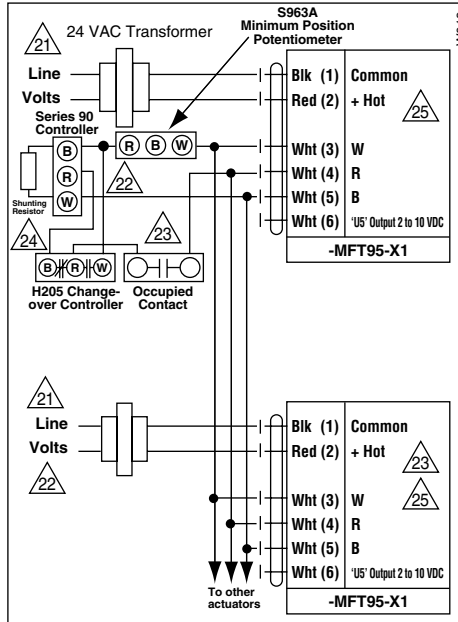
21 24 VAC Transformer

S963A Minimum Position Potentiometer

Line

Volts

Series 90 Controller

B

R

W

Shunting Resistor

24

R B W

22

23

B R W

H205 Changeover Controller

Occupied Contact

Blk (1) Common

Red (2) + Hot

25

Wht (3) W

Wht (4) R

Wht (5) B

Wht (6) 'U5' Output 2 to 10 VDC

-MFT95-X1

21

Line

Volts

22

Blk (1) Common

Red (2) + Hot

23

Wht (3) W

25

Wht (4) R

Wht (5) B

Wht (6) 'U5' Output 2 to 10 VDC

To other actuators

-MFT95-X1